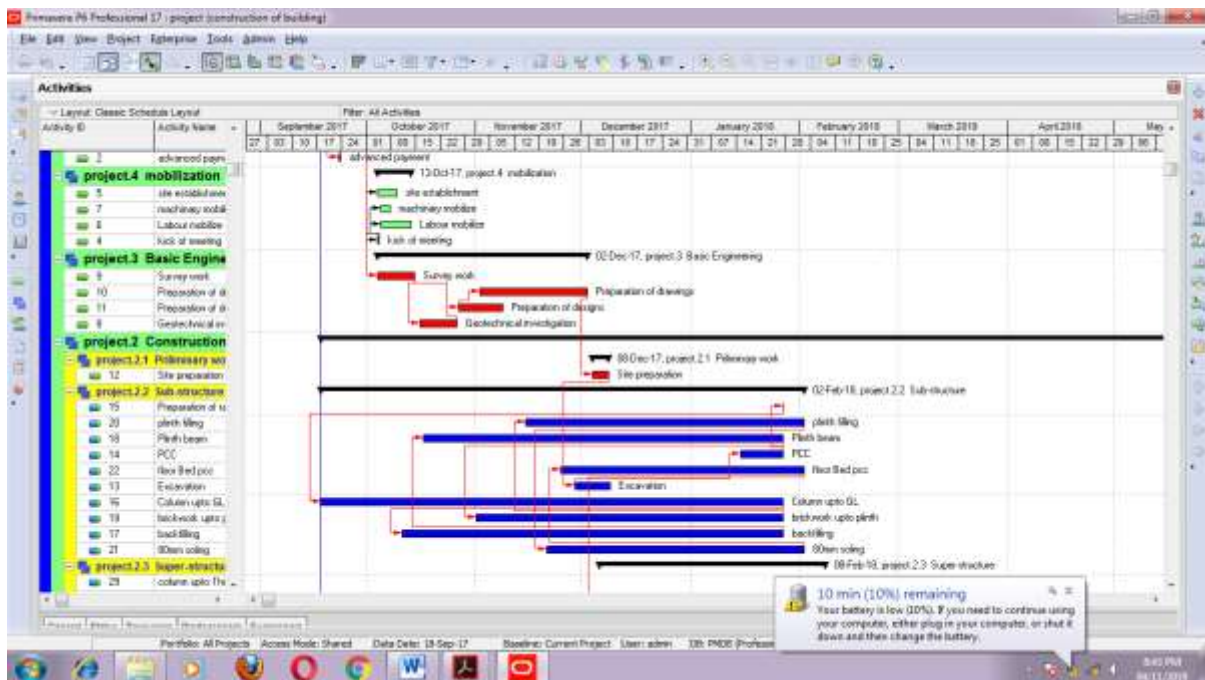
Primavera P6 Professional 17 : project (construction of building)

File Edit View Project Enterprise Tools Admin Help

Activities

Layout: Classic Schedule Layout
Filter: All Activities

| Activity ID | Activity Name |
|---|---|
| 2 | advanced payn |
| project.4 mobilization | |
| 5 | site establishme |
| 7 | machinary mobil |
| 8 | Labour mobilize |
| 4 | kick of meeting |
| project.3 Basic Engine | |
| 9 | Survey work |
| 10 | Preparation of d |
| 11 | Preparation of d |
| 6 | Geotechnical in |
| project.2 Construction | |
| project.2.1 Prilminary wo | |
| 12 | Site preparation |
| project.2.2 Sub structure | |
| 15 | Preparation of s |
| 20 | plinth filling |
| 18 | Plinth beam |
| 14 | PCC |
| 22 | floor Bed pcc |
| 13 | Excavation |
| 16 | Column upto GL |
| 19 | brickwork upto p |
| 17 | backfilling |
| 21 | 80mm soling |
| project.2.3 Super-structu | |
| 29 | column upto Th |

September 2017 | October 2017 | November 2017 | December 2017 | January 2018 | February 2018 | March 2018 | April 2018 | May
27 03 10 17 24 01 08 15 22 29 05 12 19 26 03 10 17 24 31 07 14 21 28 04 11 18 25 04 11 18 25 01 08 15 22 29 06

advanced payment
13-Oct-17, project.4 mobilization
site establishment
machinary mobilize
Labour mobilize
kick of meeting
02-Dec-17, project.3 Basic Engineering
Survey work
Preparation of drawings
Preparation of designs
Geotechnical investigation
08-Dec-17, project.2.1 Prilminary work
Site preparation
02-Feb-18, project.2.2 Sub-structure
plinth filling
Plinth beam
PCC
floor Bed pcc
Excavation
Column upto GL
brickwork upto plinth
backfilling
80mm soling
08-Feb-18, project.2.3 Super-structure

Portfolio: All Projects   Access Mode: Shared   Data Date: 18-Sep-17   Baseline: Current Project   User: admin   DB: PMDB (Profess

10 min (10%) remaining
Your battery is low (10%). If you need to continue using your computer, either plug in your computer, or shut it down and then change the battery.

8:45 PM